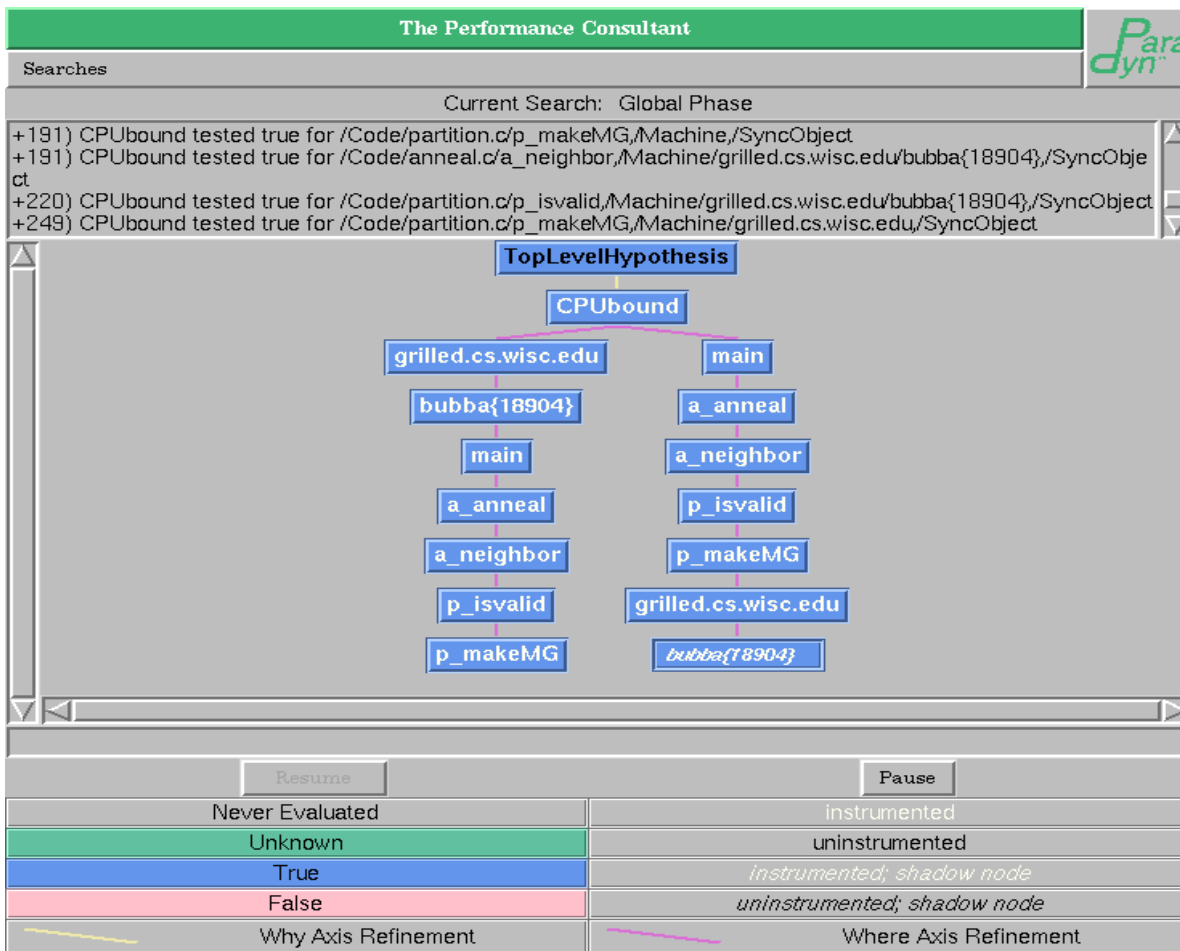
The Performance Consultant

Paradyn

Searches

Current Search: Global Phase

+191) CPUbound tested true for /Code/partition.c/p_makeMG,/Machine,/SyncObject
+191) CPUbound tested true for /Code/anneal.c/a_neighbor,/Machine/grilled.cs.wisc.edu/bubba{18904},/SyncObject
+220) CPUbound tested true for /Code/partition.c/p_isvalid,/Machine/grilled.cs.wisc.edu/bubba{18904},/SyncObject
+249) CPUbound tested true for /Code/partition.c/p_makeMG,/Machine/grilled.cs.wisc.edu,/SyncObject

TopLevelHypothesis

CPUbound

grilled.cs.wisc.edu

bubba{18904}

main

a_anneal

a_neighbor

p_isvalid

p_makeMG

main

a_anneal

a_neighbor

p_isvalid

p_makeMG

grilled.cs.wisc.edu

bubba{18904}

Resume

Pause

| Never Evaluated | instrumented |
|---|---|
| Unknown | uninstrumented |
| True | instrumented; shadow node |
| False | uninstrumented; shadow node |
| Why Axis Refinement | Where Axis Refinement |